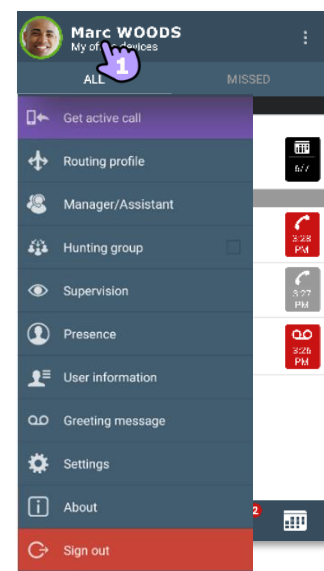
Marc WOODS
My off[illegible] devices
1
ALL
MISSED
Get active call
Routing profile
Manager/Assistant
Hunting group
Supervision
Presence
User information
Greeting message
Settings
About
Sign out
6/7
3:28 PM
3:27 PM
3:26 PM
2